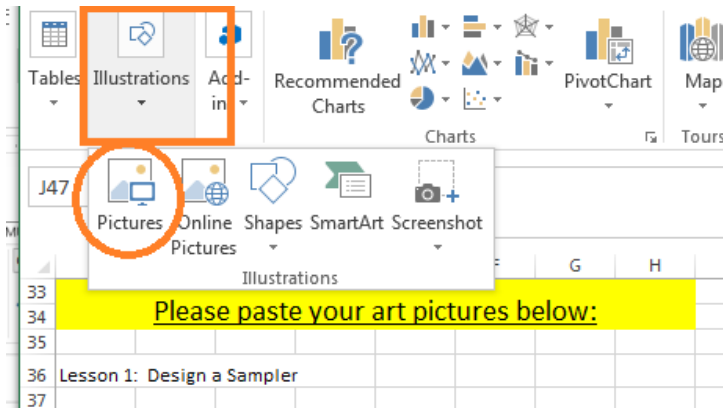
Tables
Illustrations
Add-ins
Recommended Charts
PivotChart
Map
Charts
Tours
J47
Pictures
Online Pictures
Shapes
SmartArt
Screenshot
Illustrations
F
G
H
33
34
Please paste your art pictures below:
35
36 Lesson 1: Design a Sampler
37